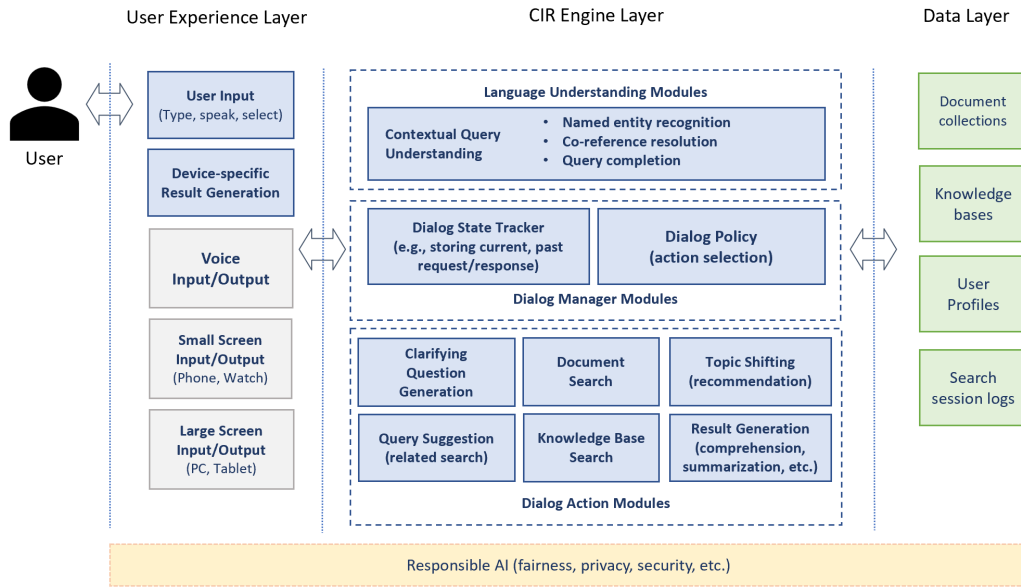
User Experience Layer

CIR Engine Layer

Data Layer

User

User Input
(Type, speak, select)

Device-specific Result Generation

Voice Input/Output

Small Screen Input/Output
(Phone, Watch)

Large Screen Input/Output
(PC, Tablet)

Language Understanding Modules

Contextual Query Understanding

• Named entity recognition
• Co-reference resolution
• Query completion

Dialog State Tracker
(e.g., storing current, past request/response)

Dialog Policy
(action selection)

Dialog Manager Modules

Clarifying Question Generation

Document Search

Topic Shifting
(recommendation)

Query Suggestion
(related search)

Knowledge Base Search

Result Generation
(comprehension, summarization, etc.)

Dialog Action Modules

Document collections

Knowledge bases

User Profiles

Search session logs

Responsible AI (fairness, privacy, security, etc.)